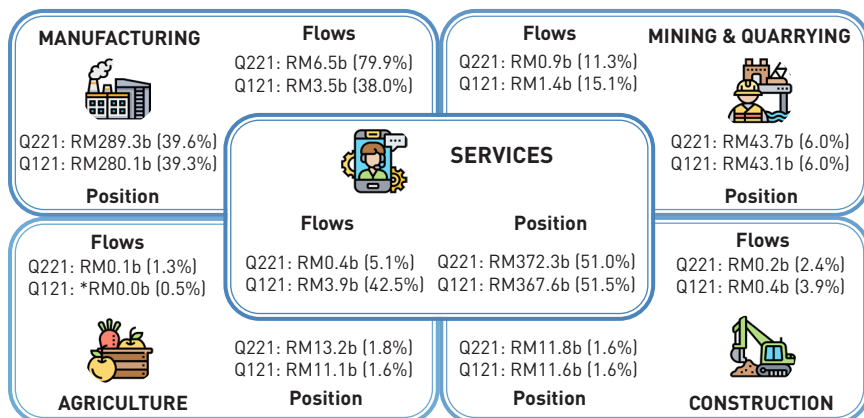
MANUFACTURING

Flows
Q221: RM6.5b (79.9%)
Q121: RM3.5b (38.0%)

Q221: RM289.3b (39.6%)
Q121: RM280.1b (39.3%)
Position

Flows
Q221: RM0.9b (11.3%)
Q121: RM1.4b (15.1%)

MINING & QUARRYING

Q221: RM43.7b (6.0%)
Q121: RM43.1b (6.0%)
Position

SERVICES

Flows
Q221: RM0.4b (5.1%)
Q121: RM3.9b (42.5%)

Position
Q221: RM372.3b (51.0%)
Q121: RM367.6b (51.5%)

Flows
Q221: RM0.1b (1.3%)
Q121: *RM0.0b (0.5%)

Q221: RM13.2b (1.8%)
Q121: RM11.1b (1.6%)
Position

AGRICULTURE

Flows
Q221: RM0.2b (2.4%)
Q121: RM0.4b (3.9%)

Q221: RM11.8b (1.6%)
Q121: RM11.6b (1.6%)
Position

CONSTRUCTION